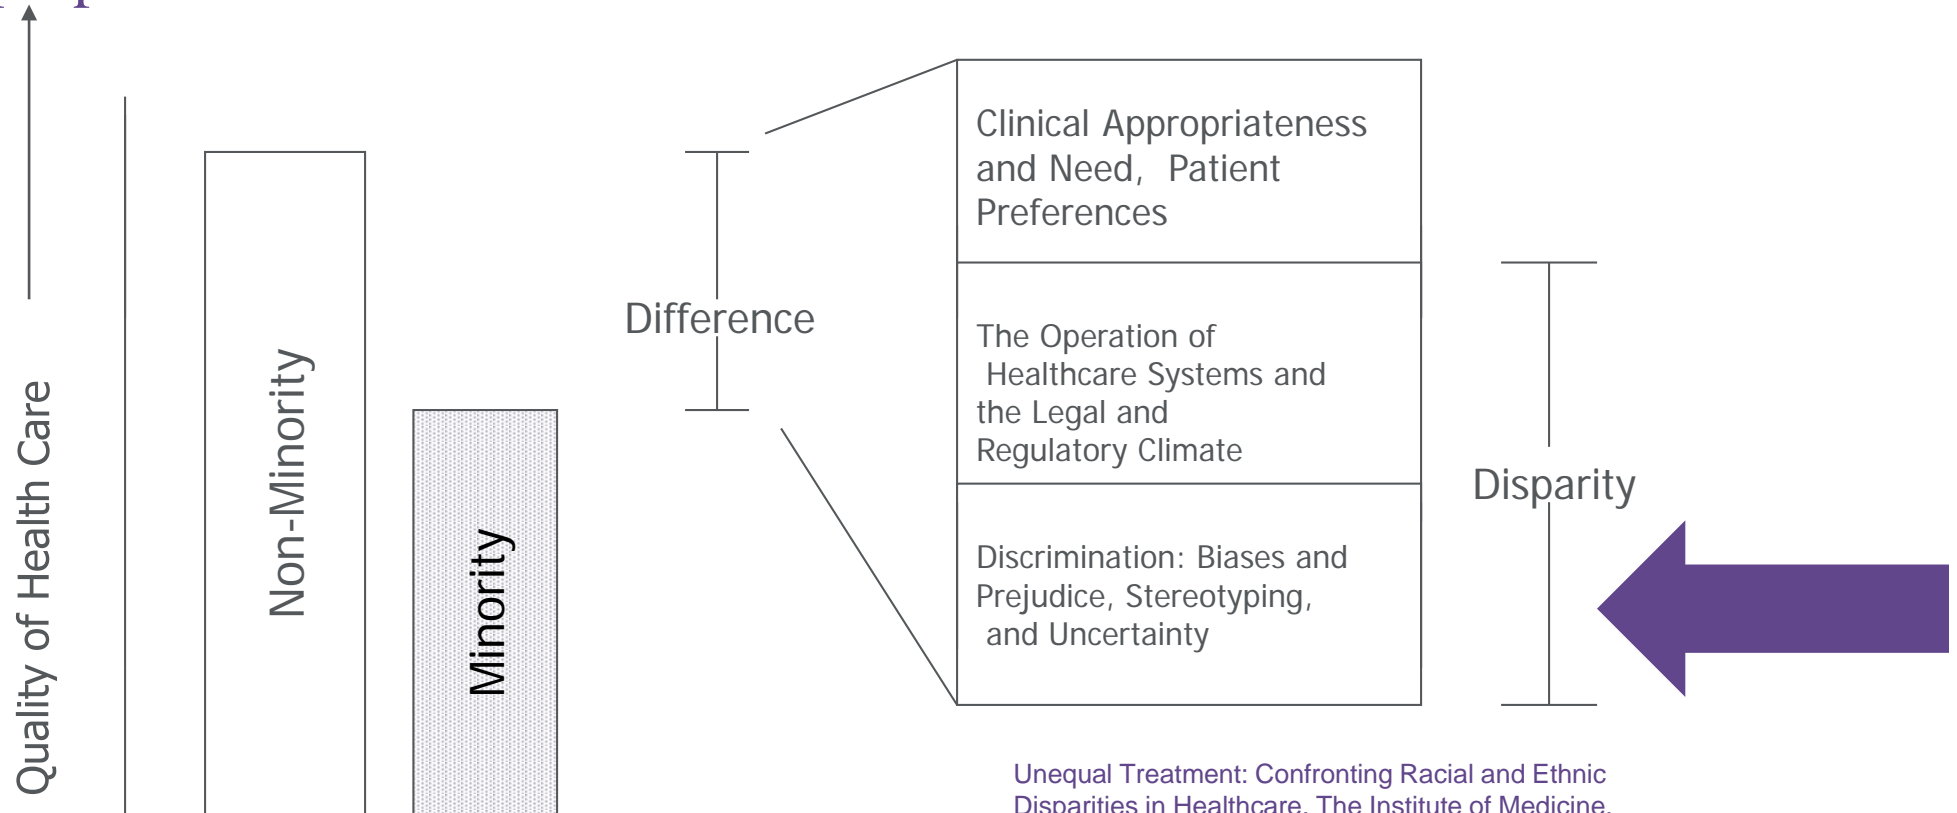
Quality of Health Care

Non-Minority

Minority

Difference

Clinical Appropriateness and Need, Patient Preferences

The Operation of Healthcare Systems and the Legal and Regulatory Climate

Discrimination: Biases and Prejudice, Stereotyping, and Uncertainty

Disparity

Unequal Treatment: Confronting Racial and Ethnic Disparities in Healthcare. The Institute of Medicine.